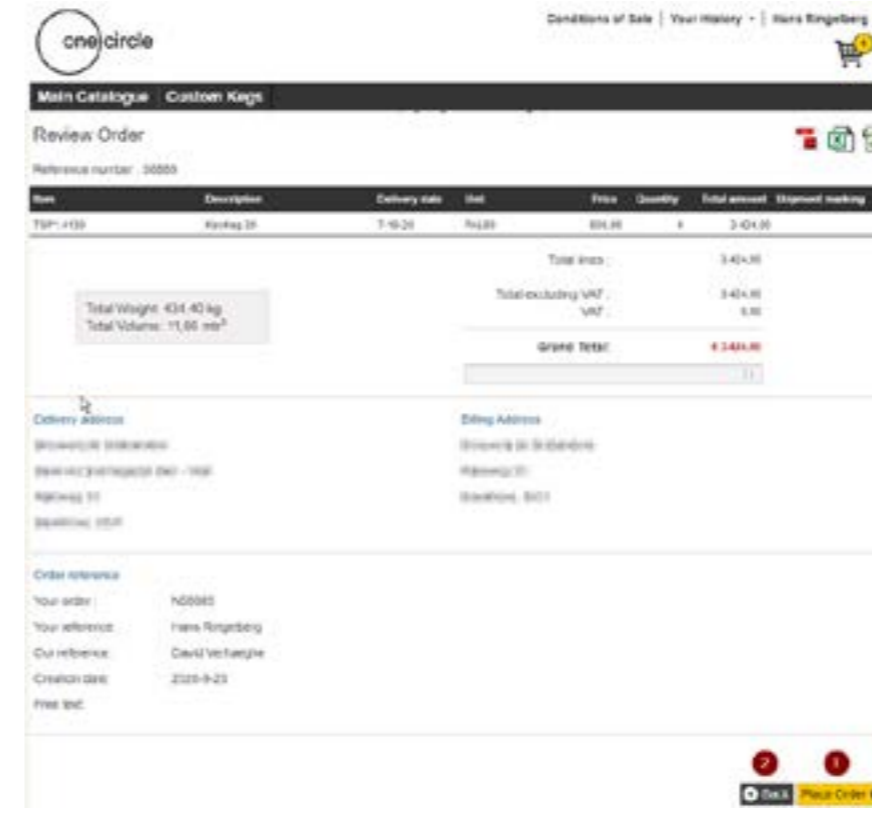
onecircle

Conditions of Sale | Your History | Hans Ringelberg

Main Catalogue Custom Kegs

Review Order

Reference number: 36885

| Item | Description | Delivery date | Unit | Price | Quantity | Total amount | Shipment marking |
|---|---|---|---|---|---|---|---|
| TSP1-4130 | Keykeg 30 | 7-10-20 | Pallet | 856.00 | 4 | 3.424,00 | |

Total lines: 3.424,00

Total Weight: 434.40 kg
Total Volume: 11,66 m³

Total excluding VAT: 3.424,00
VAT: 0,00

Grand Total: € 3.424,00

Delivery address
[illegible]
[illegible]
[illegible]
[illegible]

Billing Address
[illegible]
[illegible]
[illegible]

Order reference
Your order: NS8985
Your reference: Hans Ringelberg
Our reference: David Verhaeghe
Creation date: 2020-9-23
Free text:

2 1
Back Place Order